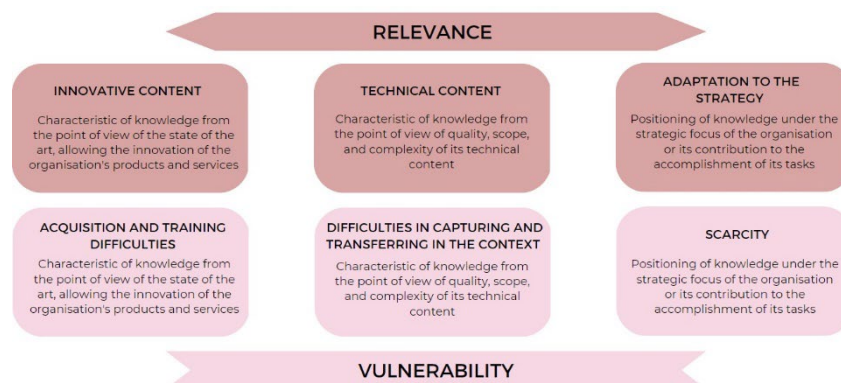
RELEVANCE

INNOVATIVE CONTENT

Characteristic of knowledge from the point of view of the state of the art, allowing the innovation of the organisation's products and services

TECHNICAL CONTENT

Characteristic of knowledge from the point of view of quality, scope, and complexity of its technical content

ADAPTATION TO THE STRATEGY

Positioning of knowledge under the strategic focus of the organisation or its contribution to the accomplishment of its tasks

ACQUISITION AND TRAINING DIFFICULTIES

Characteristic of knowledge from the point of view of the state of the art, allowing the innovation of the organisation's products and services

DIFFICULTIES IN CAPTURING AND TRANSFERRING IN THE CONTEXT

Characteristic of knowledge from the point of view of quality, scope, and complexity of its technical content

SCARCITY

Positioning of knowledge under the strategic focus of the organisation or its contribution to the accomplishment of its tasks

VULNERABILITY